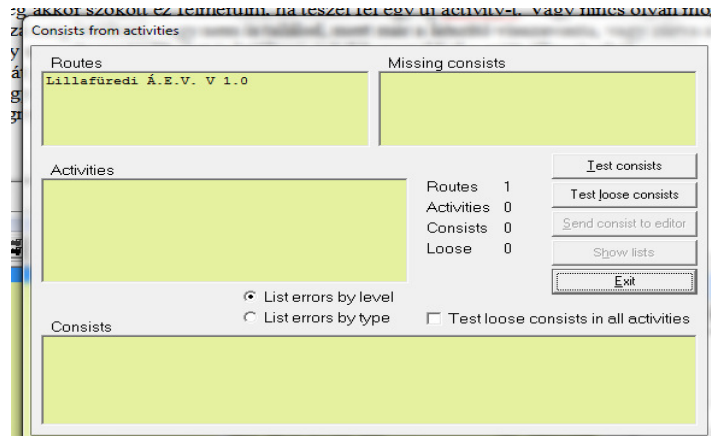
eg akkor szokott ez felmerülni, ha teszel fel egy új activity-t. Vagy nincs olyan mo

Consists from activities

Routes
Lillafüredi Á.E.V. V 1.0

Missing consists

Activities

Routes 1
Activities 0
Consists 0
Loose 0

Test consists
Test loose consists
Send consist to editor
Show lists
Exit

List errors by level
List errors by type
Test loose consists in all activities

Consists